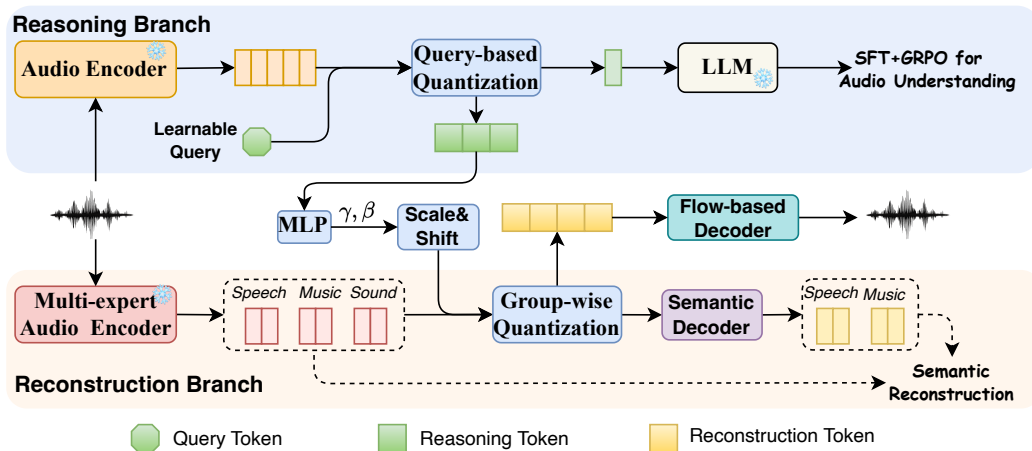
Reasoning Branch

Audio Encoder

Query-based Quantization

LLM

SFT+GRPO for Audio Understanding

Learnable Query

MLP

$\gamma, \beta$

Scale& Shift

Flow-based Decoder

Multi-expert Audio Encoder

Speech Music Sound

Group-wise Quantization

Semantic Decoder

Speech Music

Semantic Reconstruction

Reconstruction Branch

Query Token

Reasoning Token

Reconstruction Token